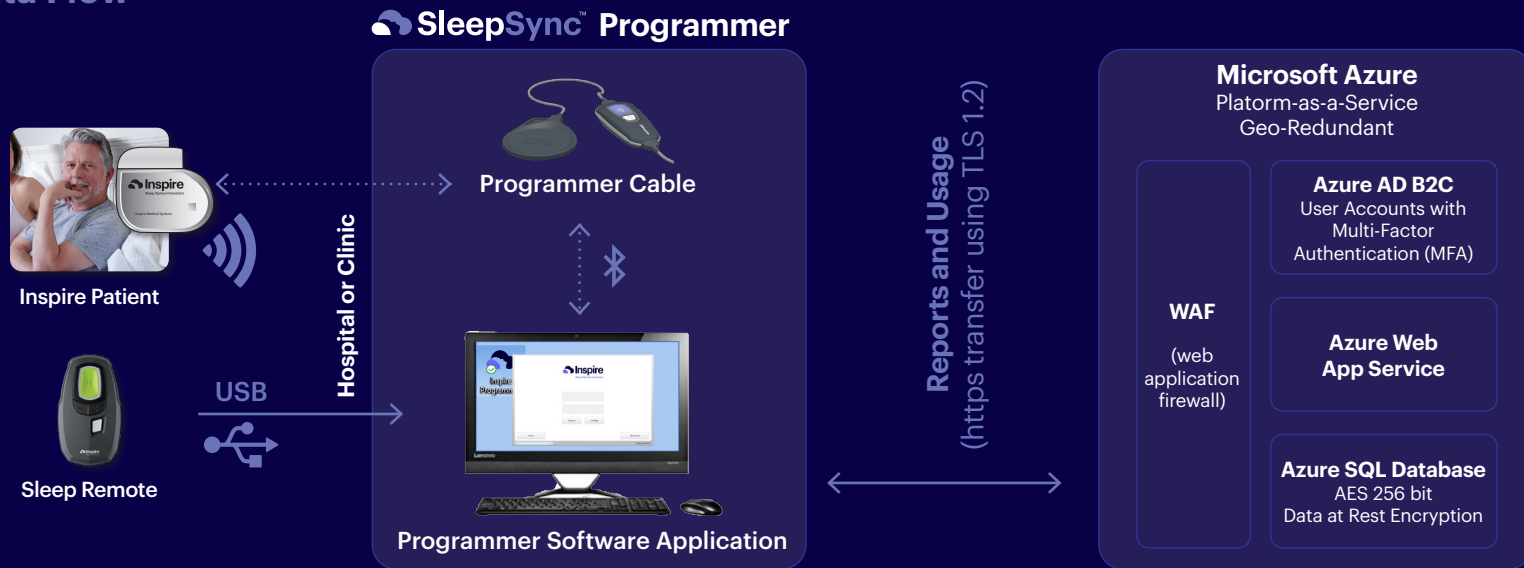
SleepSync™ Programmer

Inspire
Sleep Apnea Innovation
Inspire Medical Systems

Inspire Patient

Sleep Remote

USB

Hospital or Clinic

Programmer Cable

Inspire
Programmer

Inspire
Sleep Apnea Innovation

Lenovo

Programmer Software Application

Reports and Usage
(https transfer using TLS 1.2)

Microsoft Azure
Platorm-as-a-Service
Geo-Redundant

WAF

(web application firewall)

Azure AD B2C
User Accounts with Multi-Factor Authentication (MFA)

Azure Web App Service

Azure SQL Database
AES 256 bit
Data at Rest Encryption